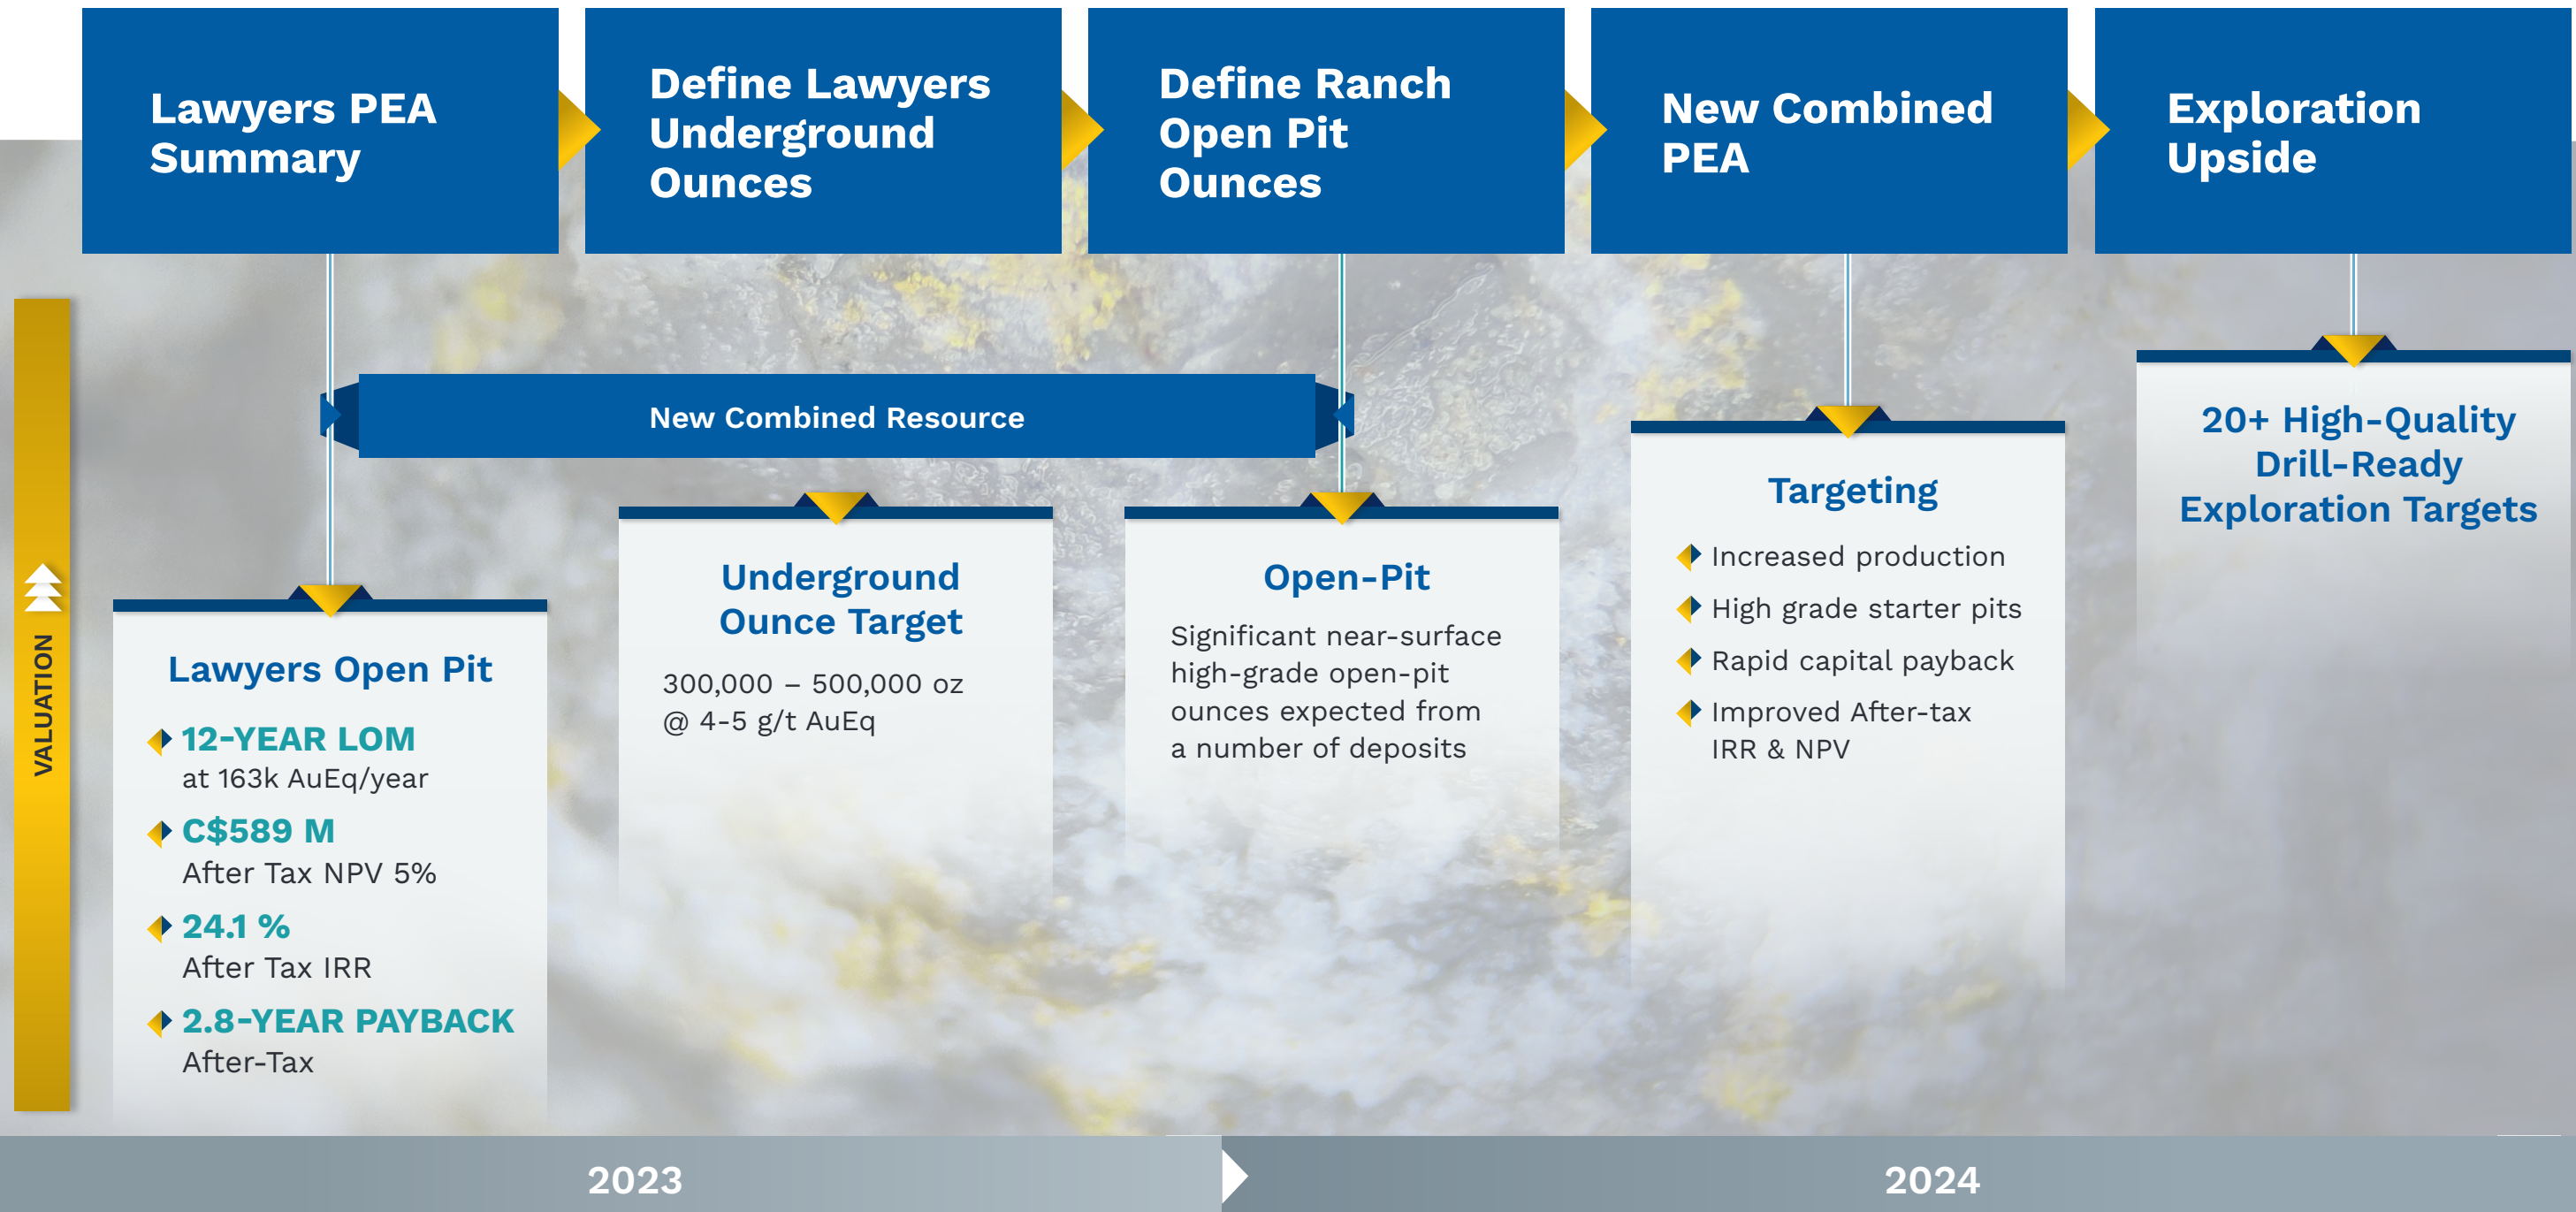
Lawyers PEA Summary

Define Lawyers Underground Ounces

Define Ranch Open Pit Ounces

New Combined PEA

Exploration Upside

VALUATION

New Combined Resource

Lawyers Open Pit

12-YEAR LOM
at 163k AuEq/year

C$589 M
After Tax NPV 5%

24.1 %
After Tax IRR

2.8-YEAR PAYBACK
After-Tax

Underground Ounce Target

300,000 – 500,000 oz @ 4-5 g/t AuEq

Open-Pit

Significant near-surface high-grade open-pit ounces expected from a number of deposits

Targeting

Increased production

High grade starter pits

Rapid capital payback

Improved After-tax IRR & NPV

20+ High-Quality Drill-Ready Exploration Targets

2023

2024